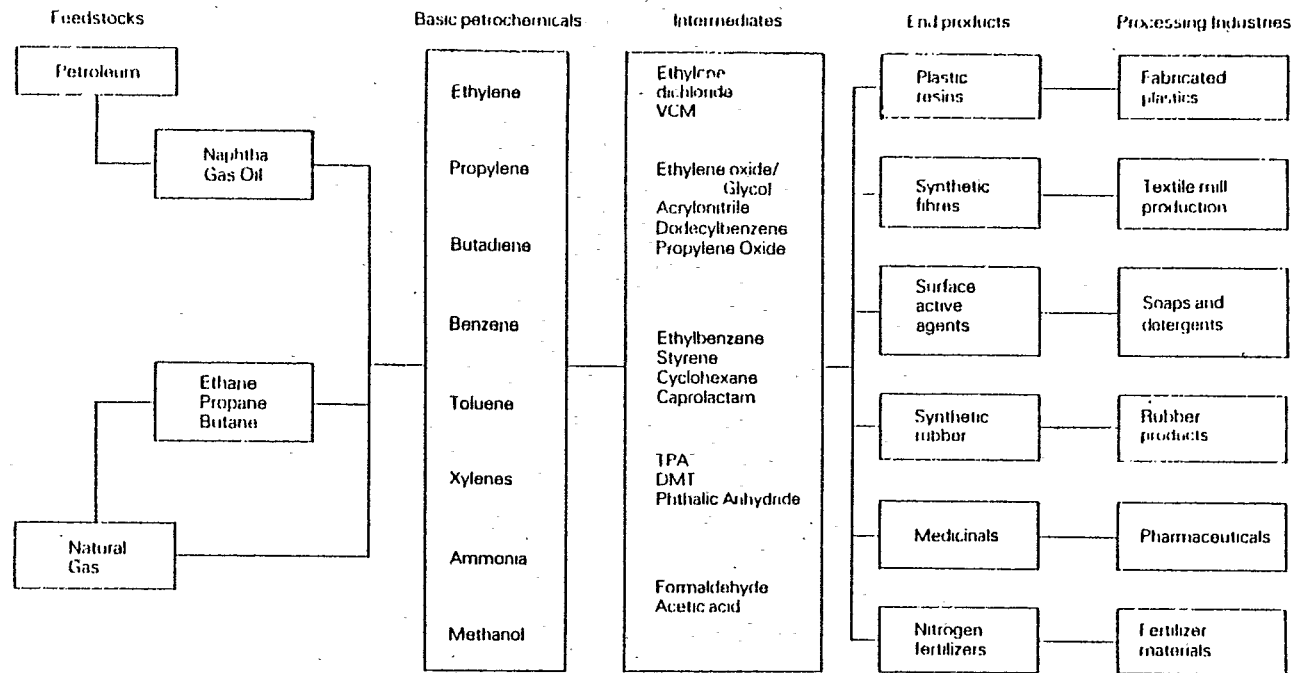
Feedstocks

Petroleum

Naphtha
Gas Oil

Ethane
Propane
Butane

Natural
Gas

Basic petrochemicals

Ethylene

Propylene

Butadiene

Benzene

Toluene

Xylenes

Ammonia

Methanol

Intermediates

Ethylene
dichloride
VCM

Ethylene oxide/
Glycol
Acrylonitrile
Dodecylbenzene
Propylene Oxide

Ethylbenzene
Styrene
Cyclohexane
Caprolactam

TPA
DMT
Phthalic Anhydride

Formaldehyde
Acetic acid

End products

Plastic
resins

Synthetic
fibres

Surface
active
agents

Synthetic
rubber

Medicinals

Nitrogen
fertilizers

Processing Industries

Fabricated
plastics

Textile mill
production

Soaps and
detergents

Rubber
products

Pharmaceuticals

Fertilizer
materials